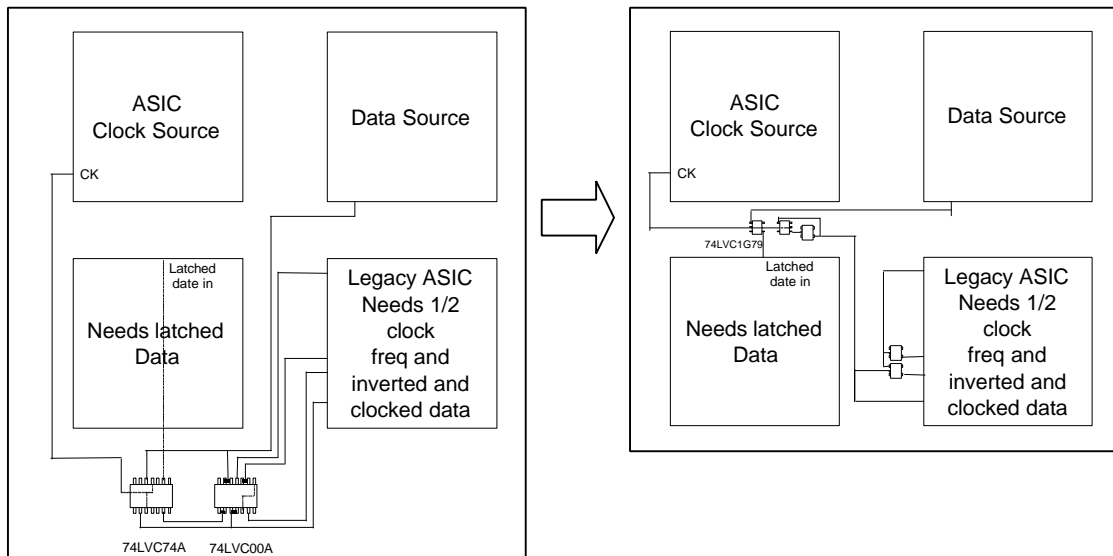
ASIC
Clock Source

CK

Data Source

Latched date in

Needs latched Data

Legacy ASIC
Needs 1/2 clock freq and inverted and clocked data

74LVC74A

74LVC00A

ASIC
Clock Source

CK

Data Source

74LVC1G79

Latched date in

Needs latched Data

Legacy ASIC
Needs 1/2 clock freq and inverted and clocked data